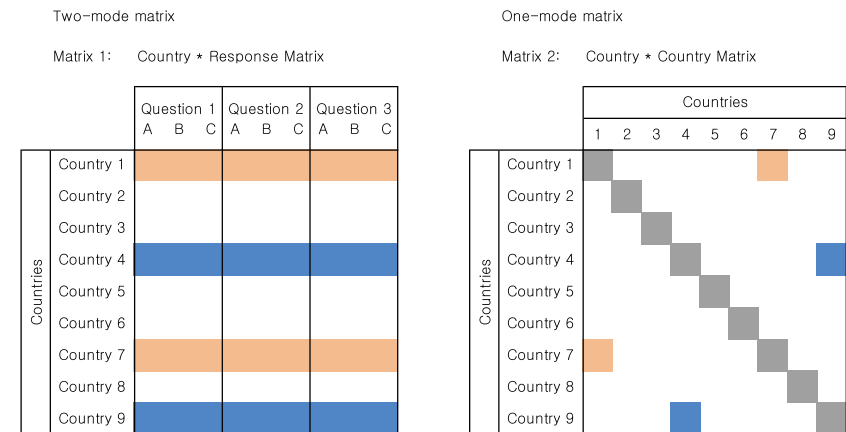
Two-mode matrix

Matrix 1: Country * Response Matrix

| | | Question 1 A B C | Question 2 A B C | Question 3 A B C |
|---|---|---|---|---|
| Countries | Country 1 | | | |
| | Country 2 | | | |
| | Country 3 | | | |
| | Country 4 | | | |
| | Country 5 | | | |
| | Country 6 | | | |
| | Country 7 | | | |
| | Country 8 | | | |
| | Country 9 | | | |

One-mode matrix

Matrix 2: Country * Country Matrix

| | | 1 | 2 | 3 | 4 | 5 | 6 | 7 | 8 | 9 |
|---|---|---|---|---|---|---|---|---|---|---|
| Countries | Country 1 | | | | | | | | | |
| | Country 2 | | | | | | | | | |
| | Country 3 | | | | | | | | | |
| | Country 4 | | | | | | | | | |
| | Country 5 | | | | | | | | | |
| | Country 6 | | | | | | | | | |
| | Country 7 | | | | | | | | | |
| | Country 8 | | | | | | | | | |
| | Country 9 | | | | | | | | | |

Countries